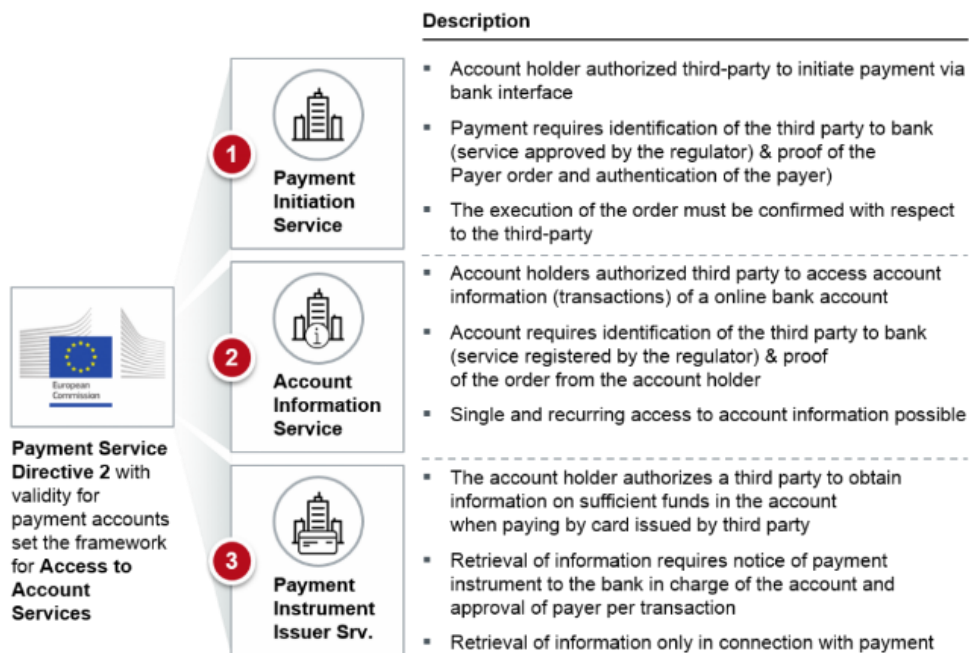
Description

European Commission

**Payment Service Directive 2** with validity for payment accounts set the framework for **Access to Account Services**

1 Payment Initiation Service

- Account holder authorized third-party to initiate payment via bank interface
- Payment requires identification of the third party to bank (service approved by the regulator) & proof of the Payer order and authentication of the payer)
- The execution of the order must be confirmed with respect to the third-party

2 Account Information Service

- Account holders authorized third party to access account information (transactions) of a online bank account
- Account requires identification of the third party to bank (service registered by the regulator) & proof of the order from the account holder
- Single and recurring access to account information possible

3 Payment Instrument Issuer Srv.

- The account holder authorizes a third party to obtain information on sufficient funds in the account when paying by card issued by third party
- Retrieval of information requires notice of payment instrument to the bank in charge of the account and approval of payer per transaction
- Retrieval of information only in connection with payment